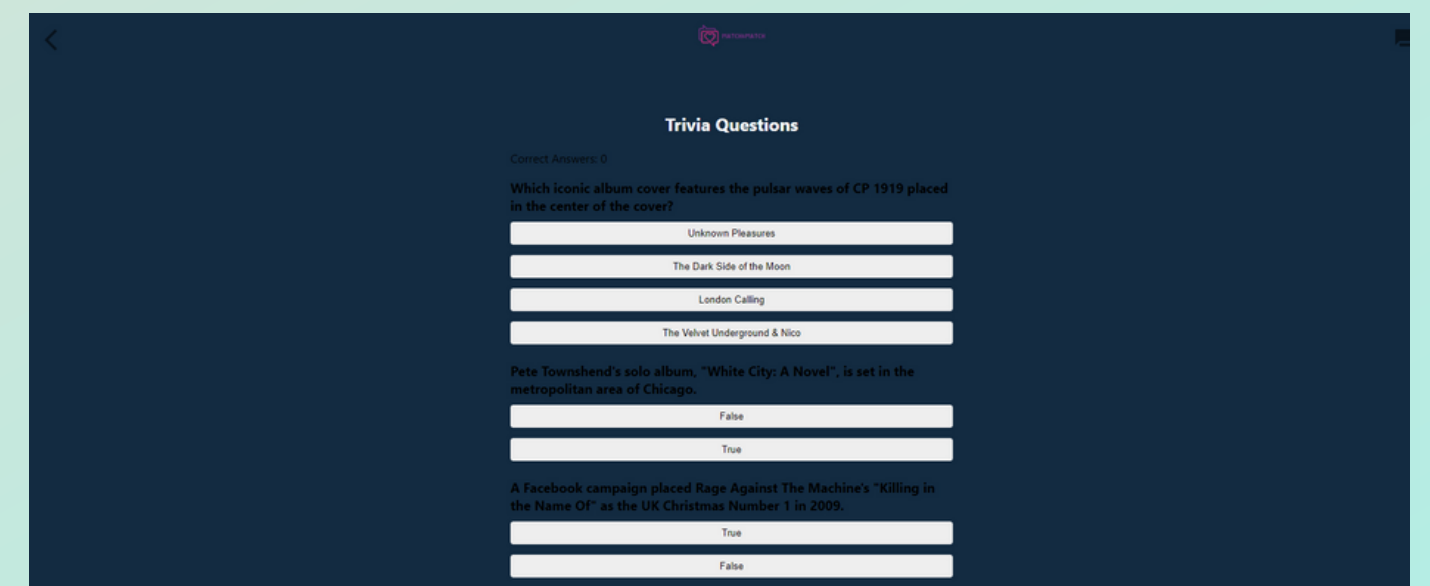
Trivia Questions

Correct Answers: 0

Which iconic album cover features the pulsar waves of CP 1919 placed in the center of the cover?

Unknown Pleasures

The Dark Side of the Moon

London Calling

The Velvet Underground & Nico

Pete Townshend's solo album, "White City: A Novel", is set in the metropolitan area of Chicago.

False

True

A Facebook campaign placed Rage Against The Machine's "Killing in the Name Of" as the UK Christmas Number 1 in 2009.

True

False